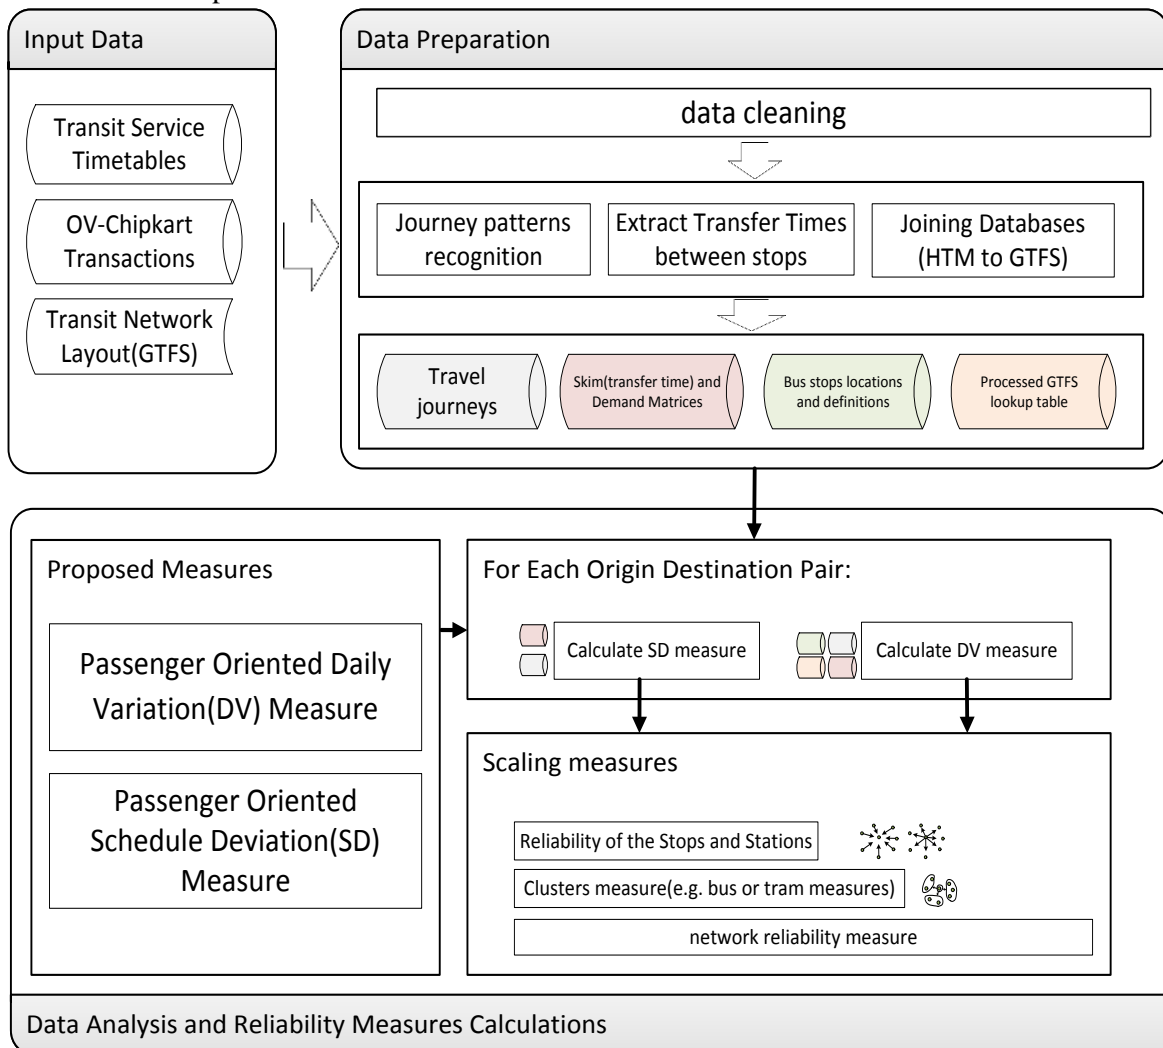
Input Data

Transit Service Timetables

OV-Chipkart Transactions

Transit Network Layout(GTFS)

Data Preparation

data cleaning

Journey patterns recognition

Extract Transfer Times between stops

Joining Databases (HTM to GTFS)

Travel journeys

Skim(transfer time) and Demand Matrices

Bus stops locations and definitions

Processed GTFS lookup table

Proposed Measures

Passenger Oriented Daily Variation(DV) Measure

Passenger Oriented Schedule Deviation(SD) Measure

For Each Origin Destination Pair:

Calculate SD measure

Calculate DV measure

Scaling measures

Reliability of the Stops and Stations

Clusters measure(e.g. bus or tram measures)

network reliability measure

Data Analysis and Reliability Measures Calculations